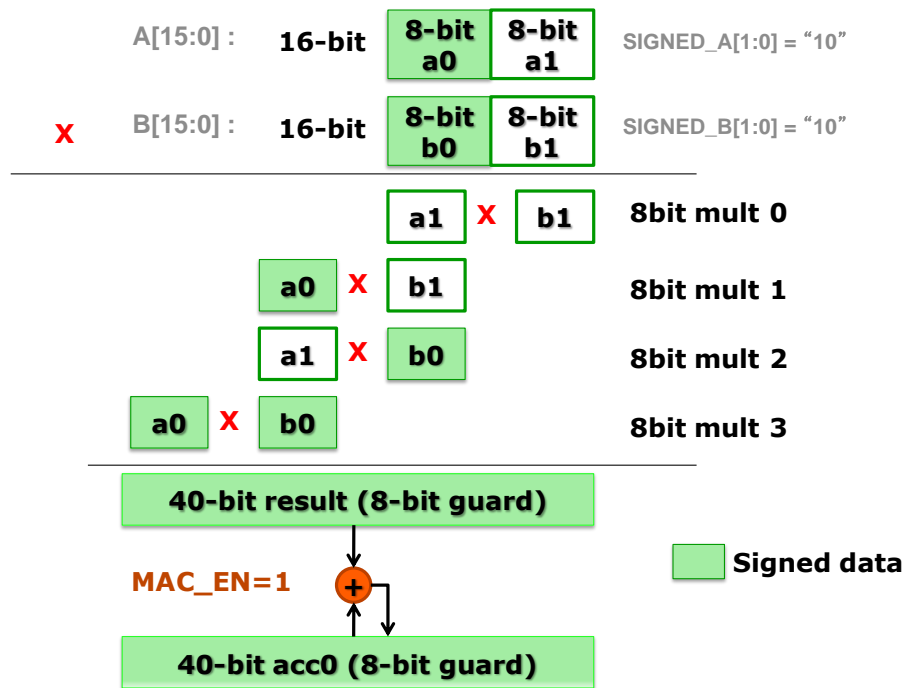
A[15:0] : 16-bit 8-bit a0 8-bit a1 SIGNED_A[1:0] = “10”

x B[15:0] : 16-bit 8-bit b0 8-bit b1 SIGNED_B[1:0] = “10”

a1 x b1 8bit mult 0

a0 x b1 8bit mult 1

a1 x b0 8bit mult 2

a0 x b0 8bit mult 3

40-bit result (8-bit guard)

MAC_EN=1

+

Signed data

40-bit acc0 (8-bit guard)